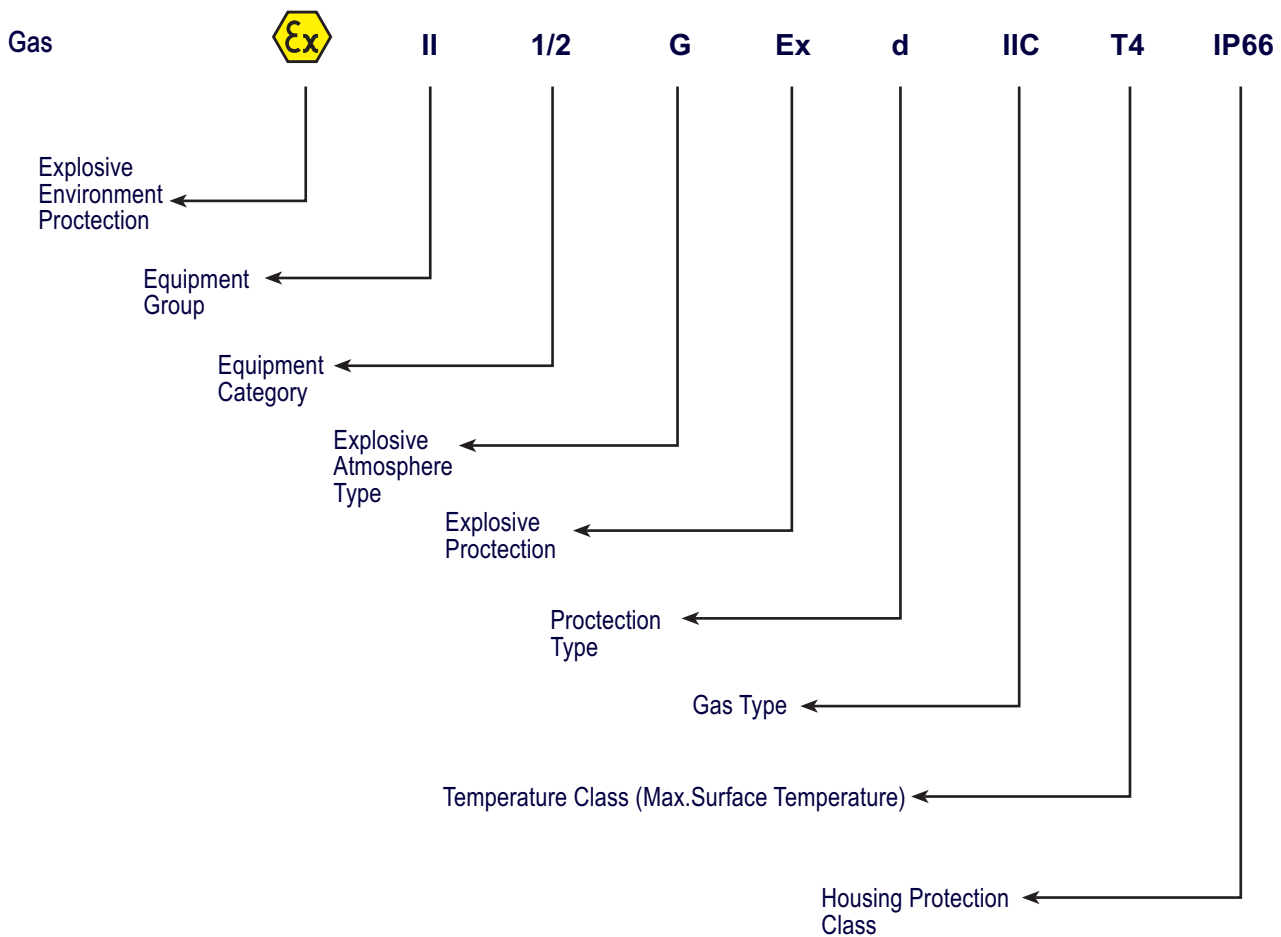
Gas Ex II 1/2 G Ex d IIC T4 IP66

Explosive Environment Proctection

Equipment Group

Equipment Category

Explosive Atmosphere Type

Explosive Proctection

Proctection Type

Gas Type

Temperature Class (Max.Surface Temperature)

Housing Protection Class